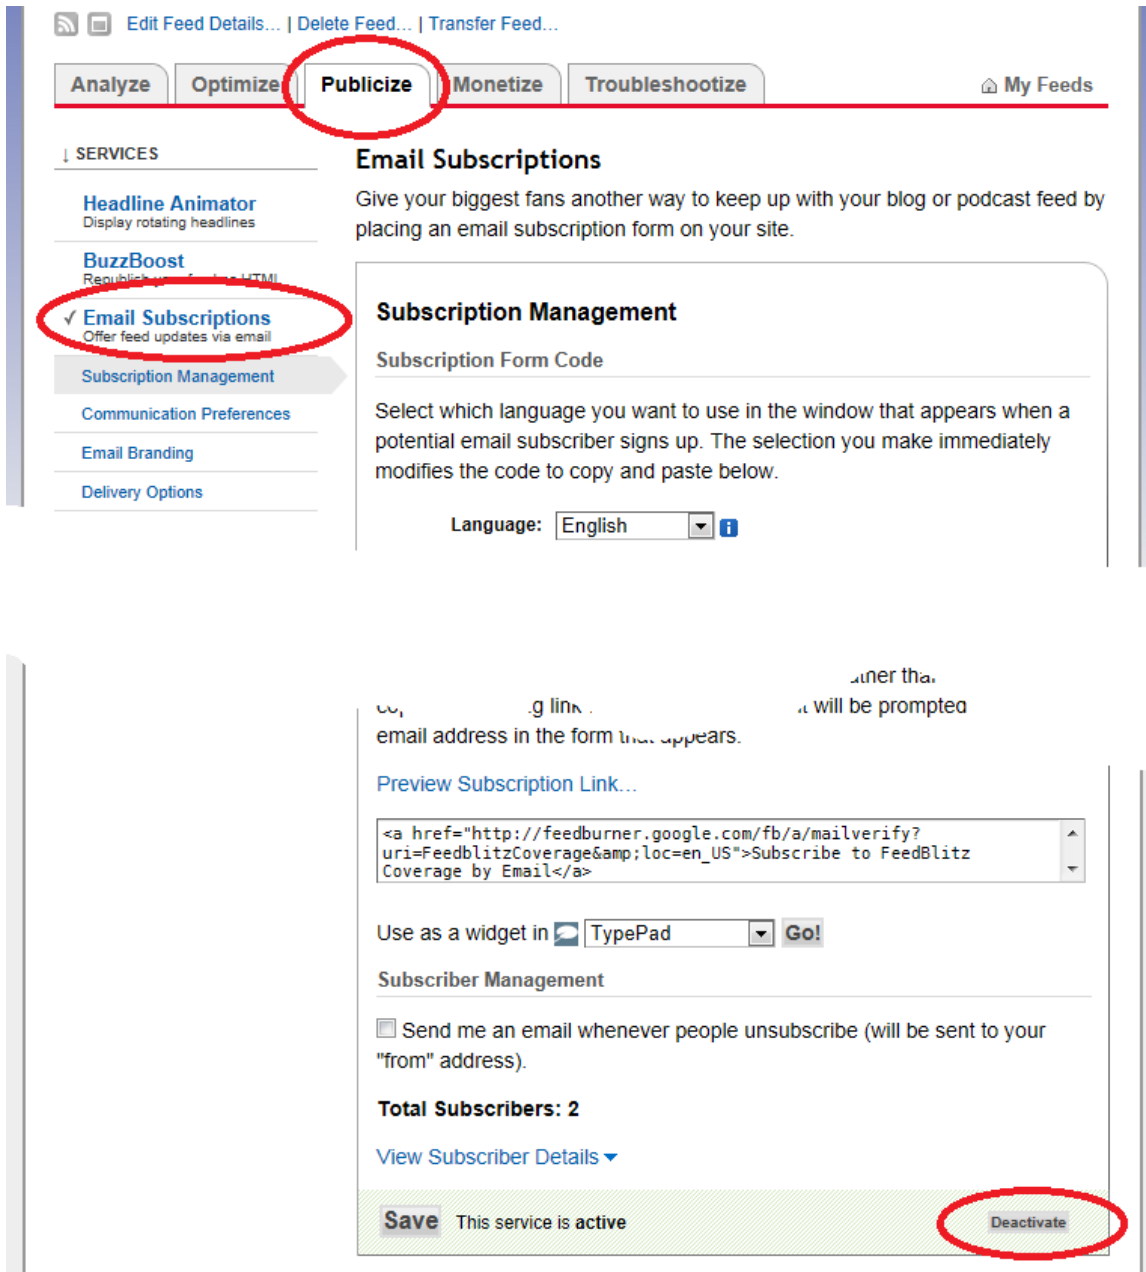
Edit Feed Details... | Delete Feed... | Transfer Feed...

Analyze Optimize Publicize Monetize Troubleshootize My Feeds

↓ SERVICES

Headline Animator
Display rotating headlines

BuzzBoost
Republish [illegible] HTML

✓ Email Subscriptions
Offer feed updates via email

Subscription Management

Communication Preferences

Email Branding

Delivery Options

Email Subscriptions

Give your biggest fans another way to keep up with your blog or podcast feed by placing an email subscription form on your site.

Subscription Management

Subscription Form Code

Select which language you want to use in the window that appears when a potential email subscriber signs up. The selection you make immediately modifies the code to copy and paste below.

Language: English

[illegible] ther tha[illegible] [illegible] g link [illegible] will be prompted email address in the form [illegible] appears.

Preview Subscription Link...

<a href="http://feedburner.google.com/fb/a/mailverify?uri=FeedblitzCoverage&amp;loc=en_US">Subscribe to FeedBlitz Coverage by Email</a>

Use as a widget in TypePad Go!

Subscriber Management

Send me an email whenever people unsubscribe (will be sent to your "from" address).

Total Subscribers: 2

View Subscriber Details

Save This service is active

Deactivate